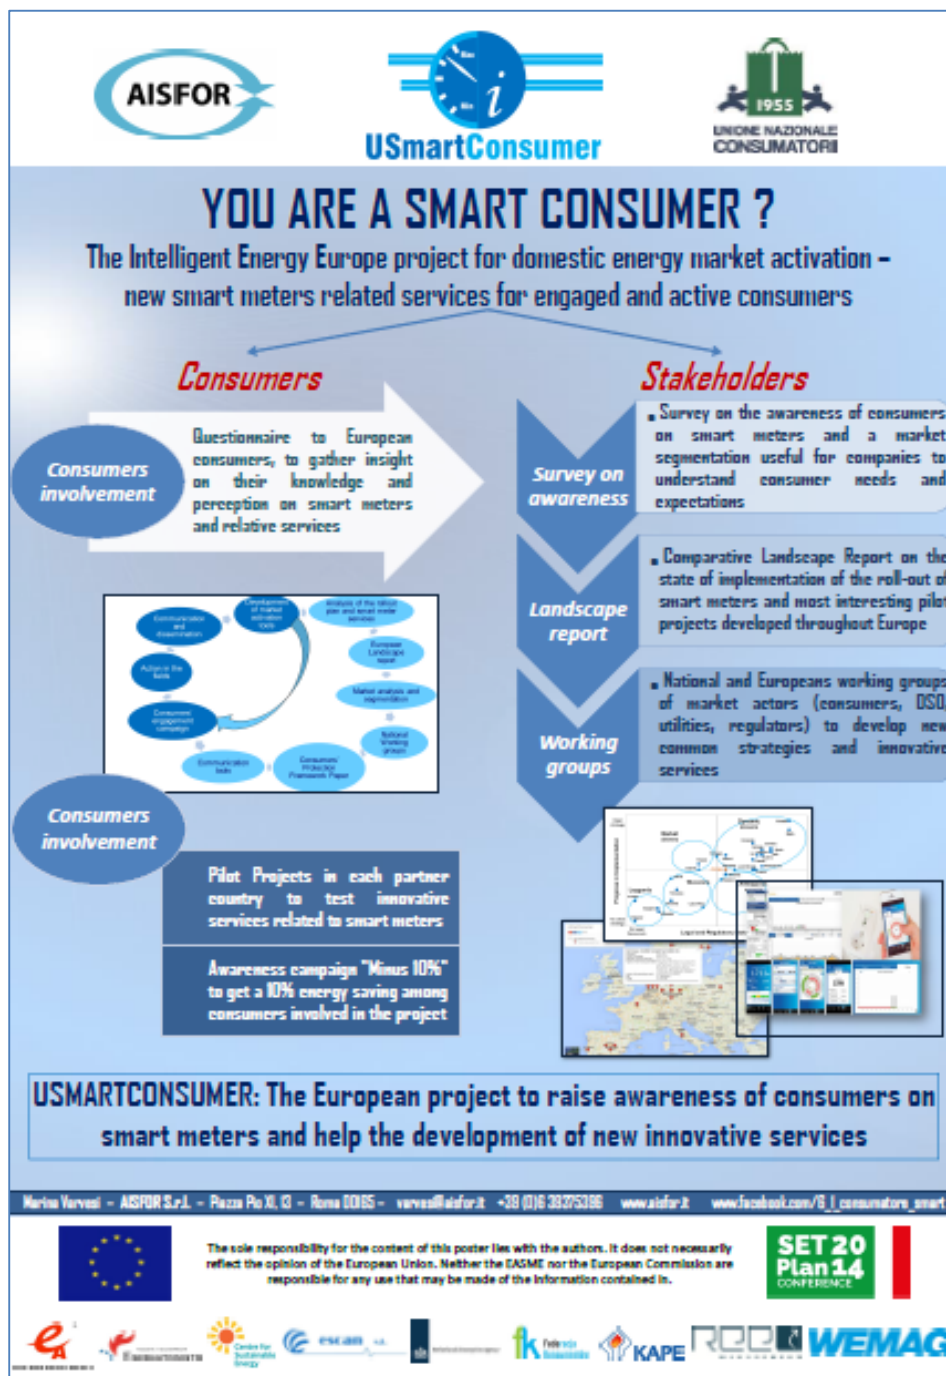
AISFOR

USmartConsumer

1955
UNIONE NAZIONALE CONSUMATORI

YOU ARE A SMART CONSUMER ?

The Intelligent Energy Europe project for domestic energy market activation – new smart meters related services for engaged and active consumers

Consumers

Stakeholders

Consumers involvement

Questionnaire to European consumers, to gather insight on their knowledge and perception on smart meters and relative services

Survey on awareness

Survey on the awareness of consumers on smart meters and a market segmentation useful for companies to understand consumer needs and expectations

Landscape report

Comparative Landscape Report on the state of implementation of the roll-out of smart meters and most interesting pilot projects developed throughout Europe

Working groups

National and Europeans working groups of market actors (consumers, DSO, utilities, regulators) to develop new common strategies and innovative services

Consumers involvement

Pilot Projects in each partner country to test innovative services related to smart meters

Awareness campaign "Minus 10%" to get a 10% energy saving among consumers involved in the project

USMARTCONSUMER: The European project to raise awareness of consumers on smart meters and help the development of new innovative services

Marina Varvesi – AISFOR S.r.l. – Piazza Pio XI, 13 – Roma 00165 – varvesi@aisfor.it +39 (0)6 39375388 www.aisfor.it www.facebook.com/IS_I_consumatore_smart

The sole responsibility for the content of this poster lies with the authors. It does not necessarily reflect the opinion of the European Union. Neither the EASME nor the European Commission are responsible for any use that may be made of the information contained in.

SET 2014 Plan CONFERENCE

escan

KAPE

REC

WEMAG